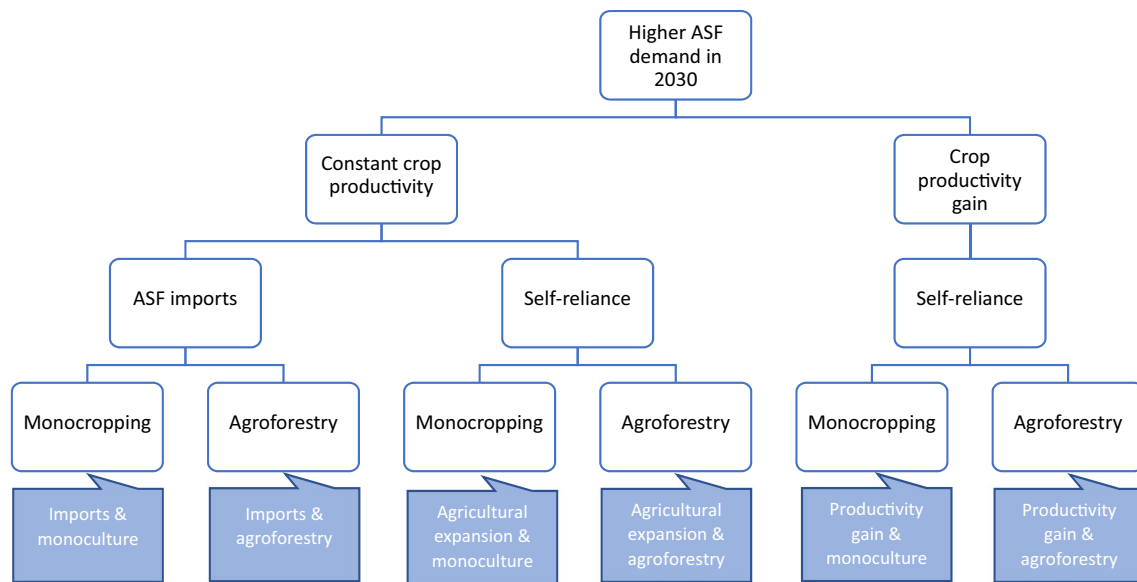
Higher ASF demand in 2030

Constant crop productivity

Crop productivity gain

ASF imports

Self-reliance

Self-reliance

Monocropping

Agroforestry

Monocropping

Agroforestry

Monocropping

Agroforestry

Imports & monoculture

Imports & agroforestry

Agricultural expansion & monoculture

Agricultural expansion & agroforestry

Productivity gain & monoculture

Productivity gain & agroforestry